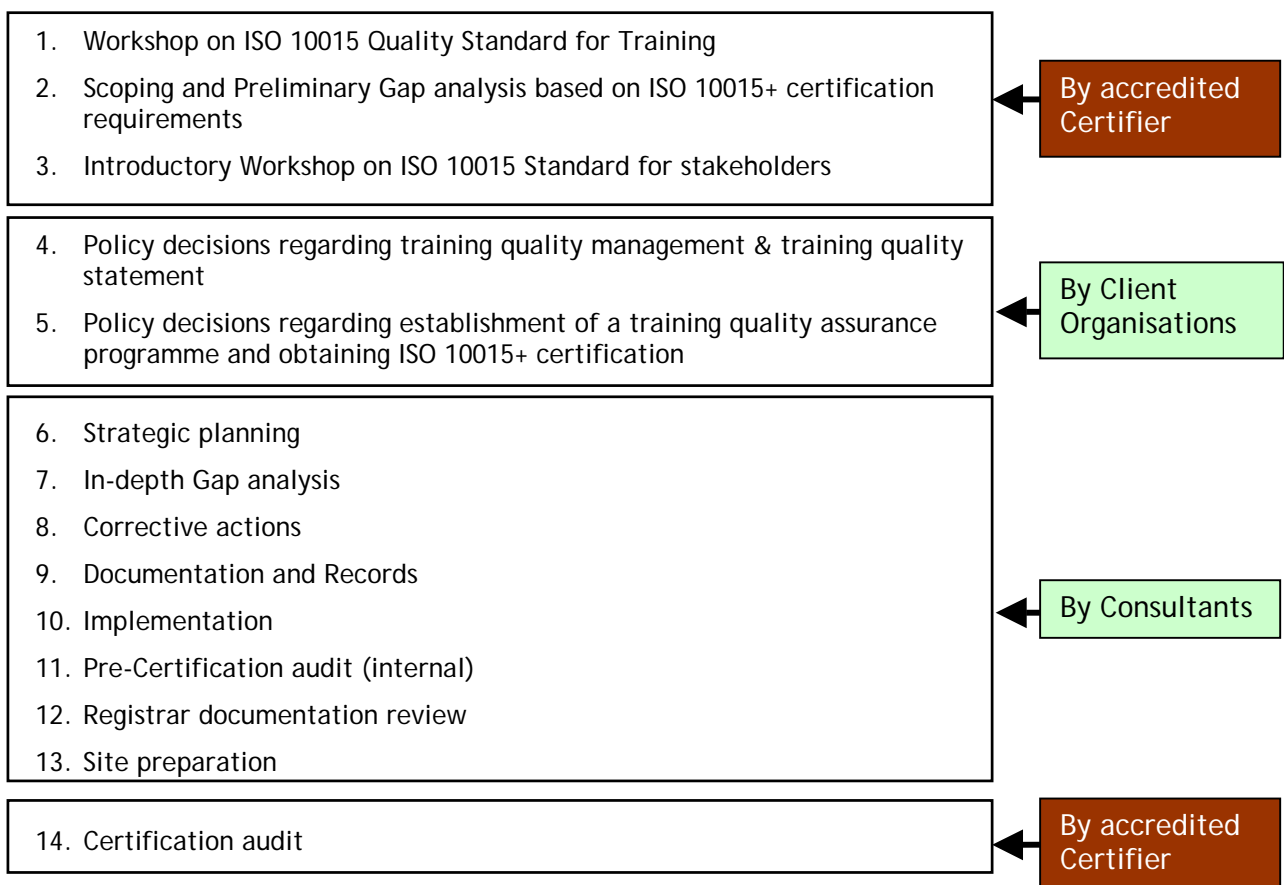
1. Workshop on ISO 10015 Quality Standard for Training
2. Scoping and Preliminary Gap analysis based on ISO 10015+ certification requirements
3. Introductory Workshop on ISO 10015 Standard for stakeholders

By accredited Certifier

4. Policy decisions regarding training quality management & training quality statement
5. Policy decisions regarding establishment of a training quality assurance programme and obtaining ISO 10015+ certification

By Client Organisations

6. Strategic planning
7. In-depth Gap analysis
8. Corrective actions
9. Documentation and Records
10. Implementation
11. Pre-Certification audit (internal)
12. Registrar documentation review
13. Site preparation

By Consultants

14. Certification audit

By accredited Certifier